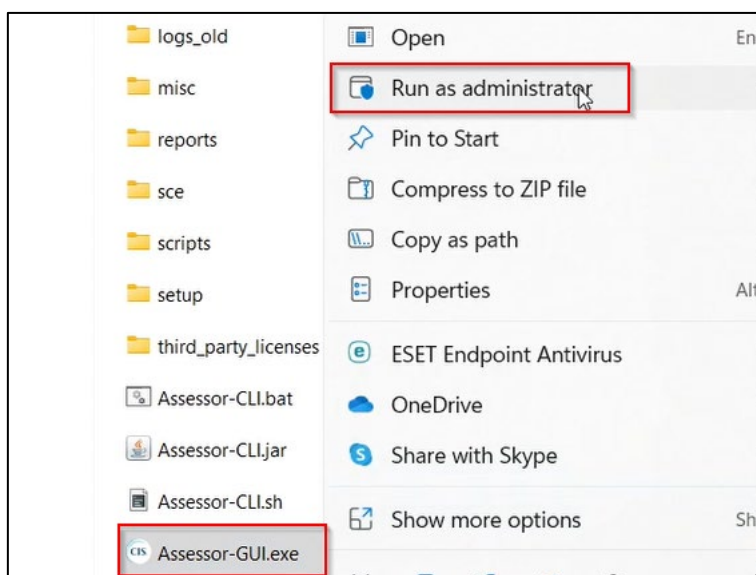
logs_old
misc
reports
sce
scripts
setup
third_party_licenses
Assessor-CLI.bat
Assessor-CLI.jar
Assessor-CLI.sh
Assessor-GUI.exe

Open En
Run as administrator
Pin to Start
Compress to ZIP file
Copy as path
Properties Alt
ESET Endpoint Antivirus
OneDrive
Share with Skype
Show more options Sh